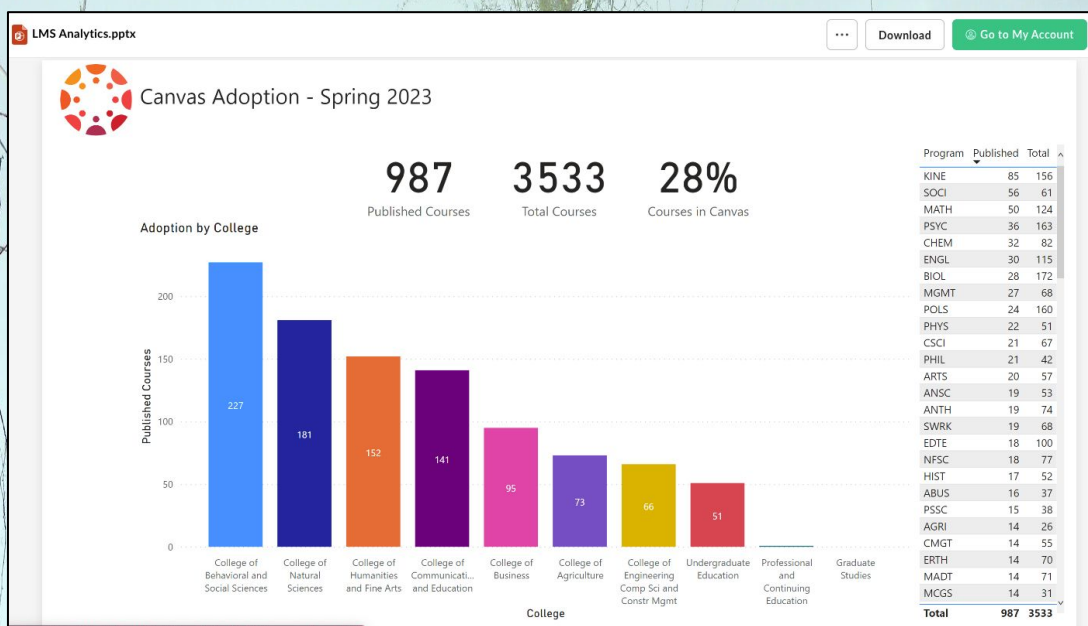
LMS Analytics.pptx

...

Download

Go to My Account

Canvas Adoption - Spring 2023

987
Published Courses

3533
Total Courses

28%
Courses in Canvas

Adoption by College

Published Courses

200
150
100
50
0

227
181
152
141
95
73
66
51

College of Behavioral and Social Sciences
College of Natural Sciences
College of Humanities and Fine Arts
College of Communicati... and Education
College of Business
College of Agriculture
College of Engineering Comp Sci and Constr Mgmt
Undergraduate Education
Professional and Continuing Education
Graduate Studies

College

| Program | Published | Total |
|---|---|---|
| KINE | 85 | 156 |
| SOCI | 56 | 61 |
| MATH | 50 | 124 |
| PSYC | 36 | 163 |
| CHEM | 32 | 82 |
| ENGL | 30 | 115 |
| BIOL | 28 | 172 |
| MGMT | 27 | 68 |
| POLS | 24 | 160 |
| PHYS | 22 | 51 |
| CSCI | 21 | 67 |
| PHIL | 21 | 42 |
| ARTS | 20 | 57 |
| ANSC | 19 | 53 |
| ANTH | 19 | 74 |
| SWRK | 19 | 68 |
| EDTE | 18 | 100 |
| NFSC | 18 | 77 |
| HIST | 17 | 52 |
| ABUS | 16 | 37 |
| PSSC | 15 | 38 |
| AGRI | 14 | 26 |
| CMGT | 14 | 55 |
| ERTH | 14 | 70 |
| MADT | 14 | 71 |
| MCGS | 14 | 31 |
| Total | 987 | 3533 |